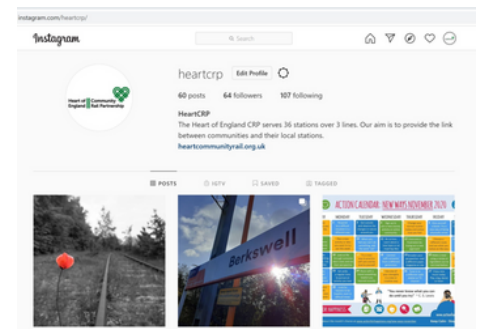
instagram.com/heartcrp/

Instagram

Search

heartcrp Edit Profile

60 posts 64 followers 107 following

HeartCRP

The Heart of England CRP serves 36 stations over 3 lines. Our aim is to provide the link between communities and their local stations.

heartcommunityrail.org.uk

Heart of England Community Rail Partnership

POSTS IGTV SAVED TAGGED

Berkswell

ACTION CALENDAR: NEW WAYS NOVEMBER 2020

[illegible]